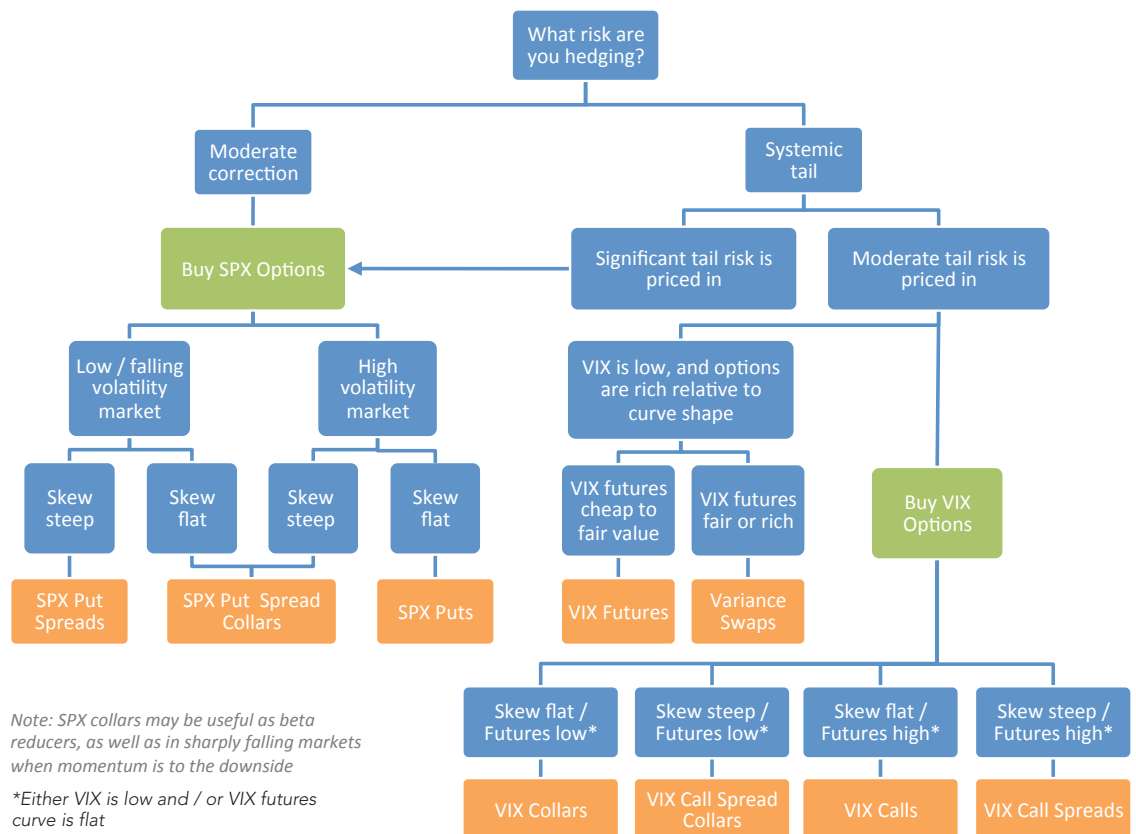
What risk are you hedging?

Moderate correction

Systemic tail

Buy SPX Options

Significant tail risk is priced in

Moderate tail risk is priced in

Low / falling volatility market

High volatility market

VIX is low, and options are rich relative to curve shape

Skew steep

Skew flat

Skew steep

Skew flat

VIX futures cheap to fair value

VIX futures fair or rich

Buy VIX Options

SPX Put Spreads

SPX Put Spread Collars

SPX Puts

VIX Futures

Variance Swaps

Skew flat / Futures low*

Skew steep / Futures low*

Skew flat / Futures high*

Skew steep / Futures high*

VIX Collars

VIX Call Spread Collars

VIX Calls

VIX Call Spreads

Note: SPX collars may be useful as beta reducers, as well as in sharply falling markets when momentum is to the downside

*Either VIX is low and / or VIX futures curve is flat